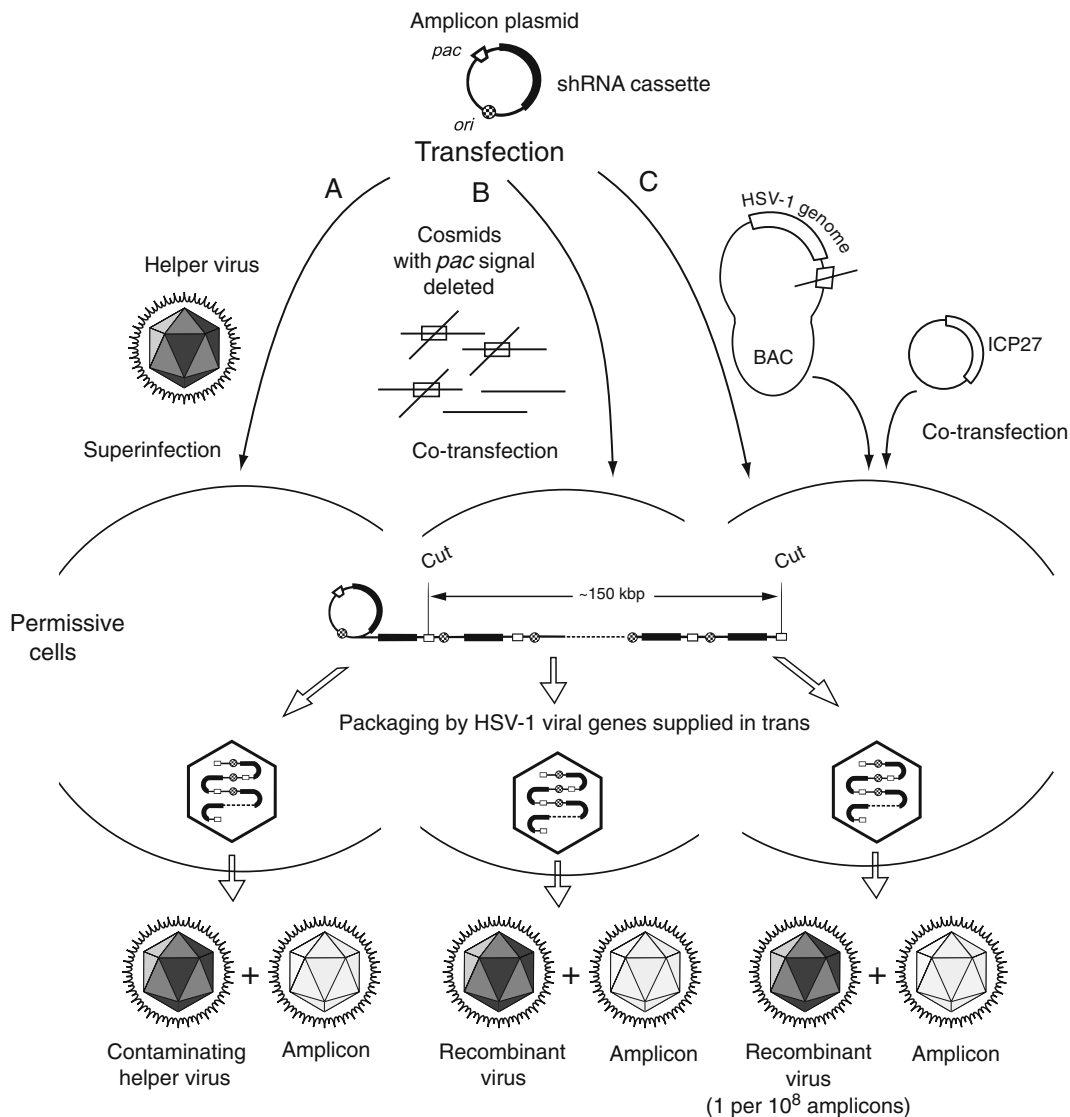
Amplicon plasmid

pac

ori

shRNA cassette

Transfection

A

B

C

Helper virus

Cosmids with pac signal deleted

HSV-1 genome

BAC

ICP27

Superinfection

Co-transfection

Co-transfection

Permissive cells

Cut

Cut

~150 kbp

Packaging by HSV-1 viral genes supplied in trans

Contaminating helper virus

+

Amplicon

Recombinant virus

+

Amplicon

Recombinant virus (1 per $10^8$ amplicons)

+

Amplicon